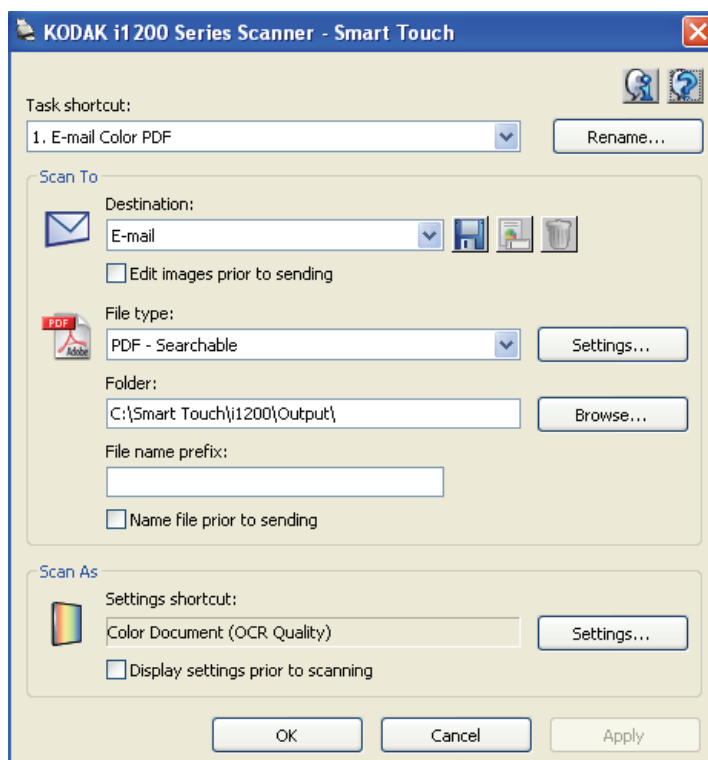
KODAK i1200 Series Scanner - Smart Touch

Task shortcut:

1. E-mail Color PDF

Rename...

Scan To

Destination:

E-mail

Edit images prior to sending

PDF

Adobe

File type:

PDF - Searchable

Settings...

Folder:

C:\Smart Touch\i1200\Output\

Browse...

File name prefix:

Name file prior to sending

Scan As

Settings shortcut:

Color Document (OCR Quality)

Settings...

Display settings prior to scanning

OK

Cancel

Apply